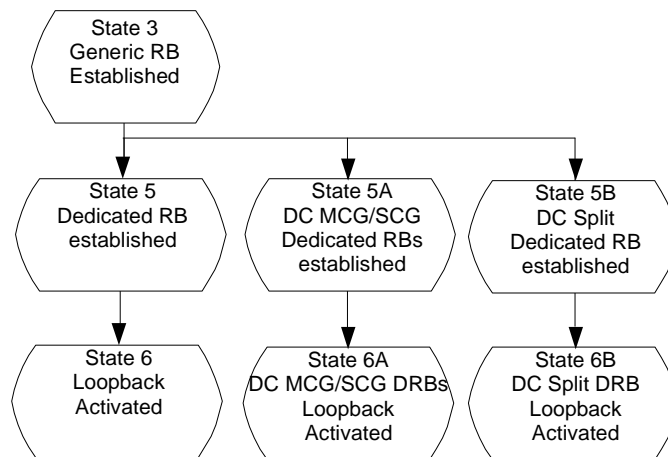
State 3
Generic RB
Established

State 5
Dedicated RB
established

State 5A
DC MCG/SCG
Dedicated RBs
established

State 5B
DC Split
Dedicated RB
established

State 6
Loopback
Activated

State 6A
DC MCG/SCG DRBs
Loopback
Activated

State 6B
DC Split DRB
Loopback
Activated